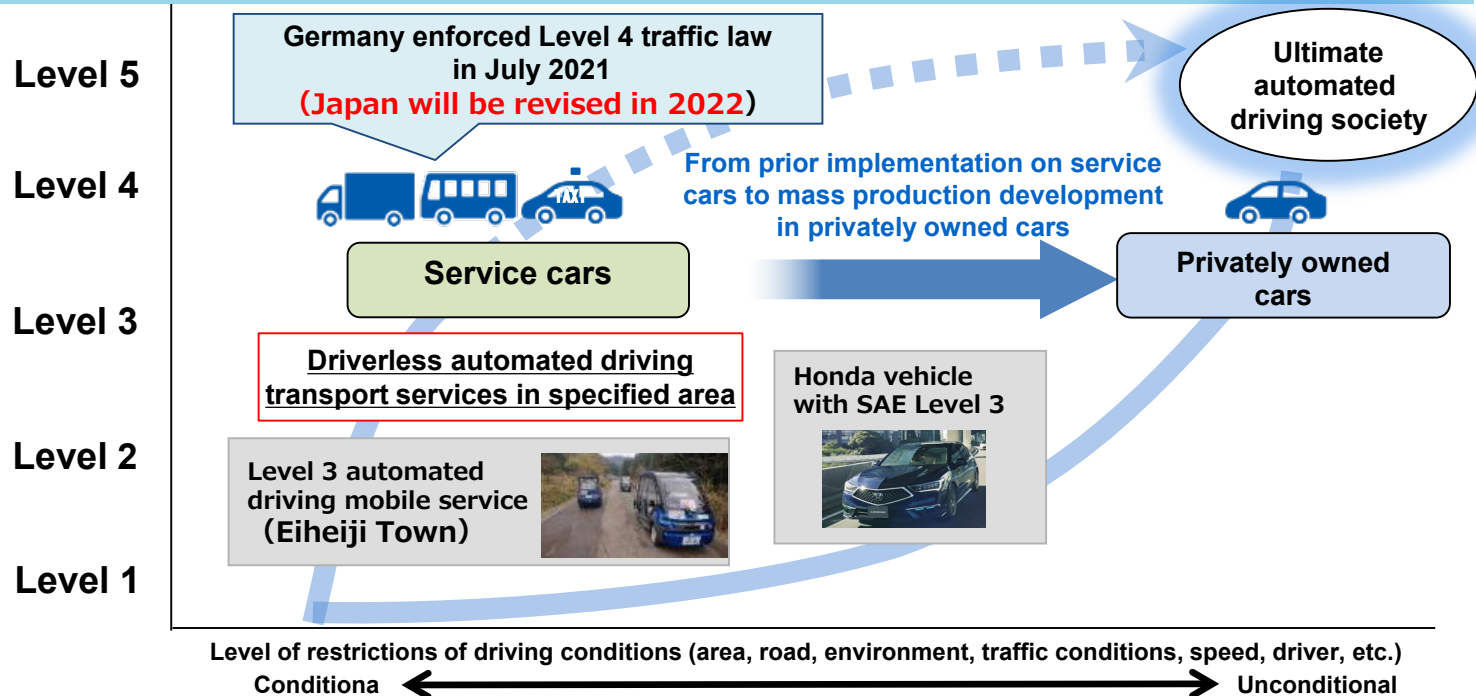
Level 5

Level 4

Level 3

Level 2

Level 1

Germany enforced Level 4 traffic law in July 2021
(Japan will be revised in 2022)

Ultimate automated driving society

TAXI

From prior implementation on service cars to mass production development in privately owned cars

Service cars

Privately owned cars

Driverless automated driving transport services in specified area

Honda vehicle with SAE Level 3

Level 3 automated driving mobile service (Eiheiji Town)

Level of restrictions of driving conditions (area, road, environment, traffic conditions, speed, driver, etc.)

Conditiona

Unconditional